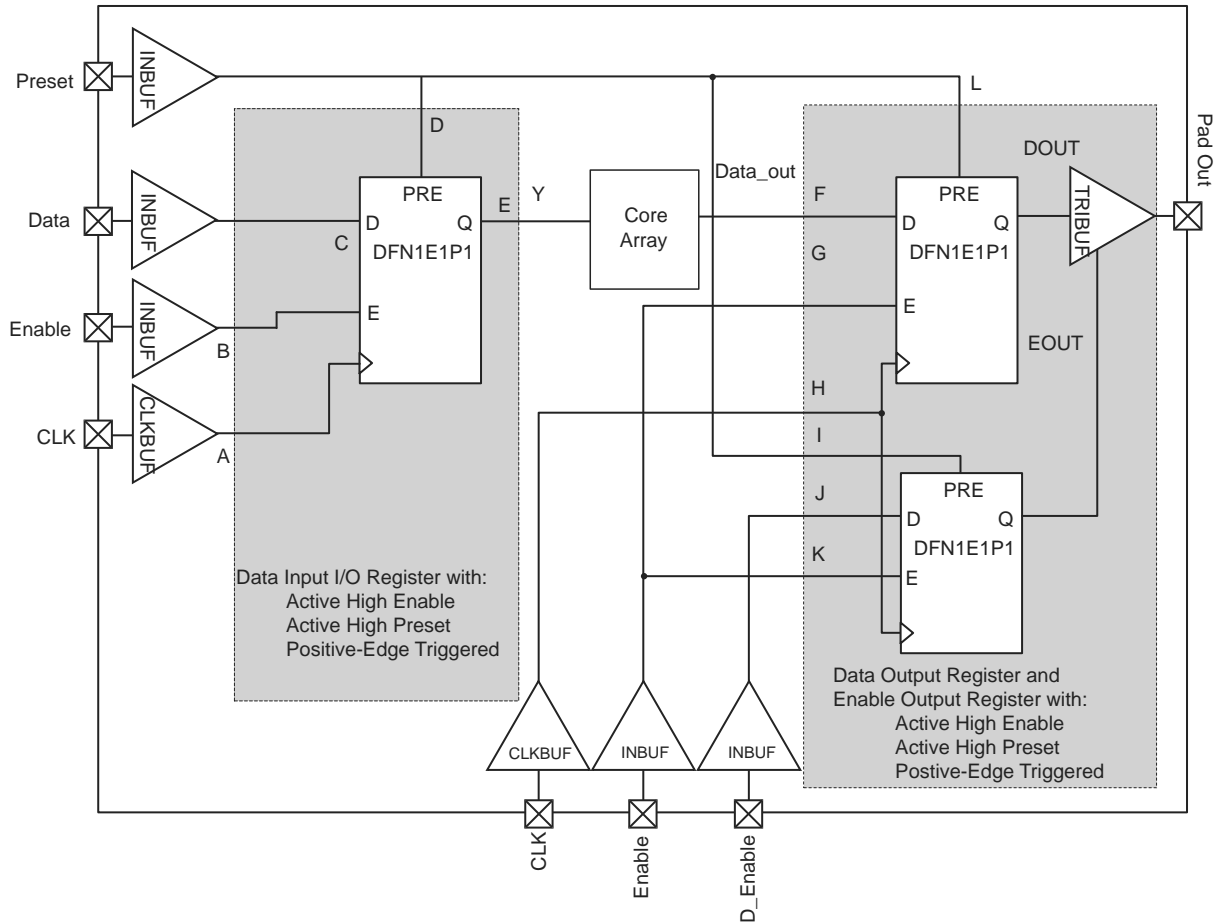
Preset
INBUF
L
D
Pad Out
DOUT
Data_out
Data
INBUF
PRE
D Q
C DFN1E1P1
E Y
Core Array
F
PRE
D Q
G DFN1E1P1
TRIBUF
Enable
INBUF
B
E
E
EOUT
CLK
CLKBUF
A
H
I
PRE
J
D Q
DFN1E1P1
K
E
Data Input I/O Register with:
Active High Enable
Active High Preset
Positive-Edge Triggered
Data Output Register and
Enable Output Register with:
Active High Enable
Active High Preset
Postive-Edge Triggered
CLKBUF
INBUF
INBUF
CLK
Enable
D_Enable